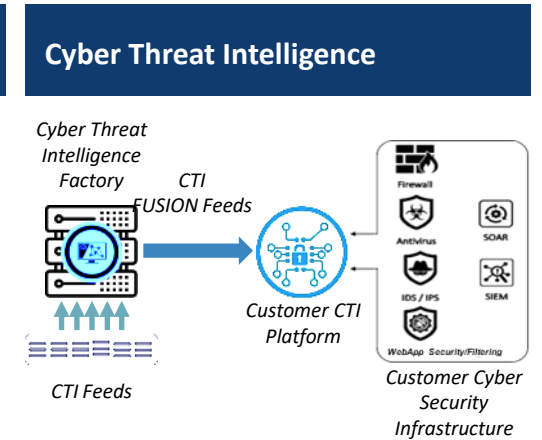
Cyber Threat Intelligence

Cyber Threat Intelligence Factory

CTI FUSION Feeds

CTI Feeds

Customer CTI Platform

Firewall

Antivirus

SOAR

IDS / IPS

SIEM

WebApp Security/Filtering

Customer Cyber Security Infrastructure